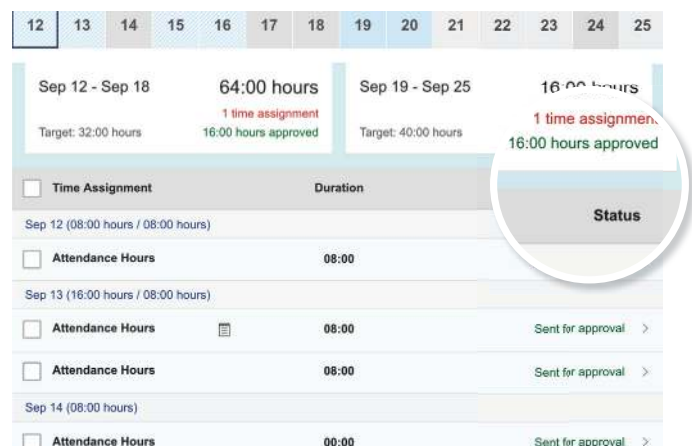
12 13 14 15 16 17 18 19 20 21 22 23 24 25

Sep 12 - Sep 18
64:00 hours
1 time assignment
16:00 hours approved
Target: 32:00 hours

Sep 19 - Sep 25
16:00 hours
1 time assignment
16:00 hours approved
Target: 40:00 hours

| Time Assignment | Duration | Status |
|---|---|---|
| Sep 12 (08:00 hours / 08:00 hours) | | |
| Attendance Hours | 08:00 | |
| Sep 13 (16:00 hours / 08:00 hours) | | |
| Attendance Hours | 08:00 | Sent for approval > |
| Attendance Hours | 08:00 | Sent for approval > |
| Sep 14 (08:00 hours) | | |
| Attendance Hours | 00:00 | Sent for approval > |